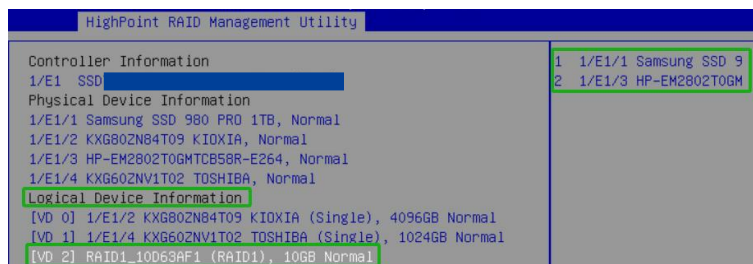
HighPoint RAID Management Utility

Controller Information
1/E1 SSD
Physical Device Information
1/E1/1 Samsung SSD 980 PRO 1TB, Normal
1/E1/2 KXG80ZN84T09 KIOXIA, Normal
1/E1/3 HP-EM2802T0GMTCB58R-E264, Normal
1/E1/4 KXG60ZNV1T02 TOSHIBA, Normal
Logical Device Information
[VD 0] 1/E1/2 KXG80ZN84T09 KIOXIA (Single), 4096GB Normal
[VD 1] 1/E1/4 KXG60ZNV1T02 TOSHIBA (Single), 1024GB Normal
[VD 2] RAID1_10D63AF1 (RAID1), 10GB Normal

1 1/E1/1 Samsung SSD 9
2 1/E1/3 HP-EM2802T0GM